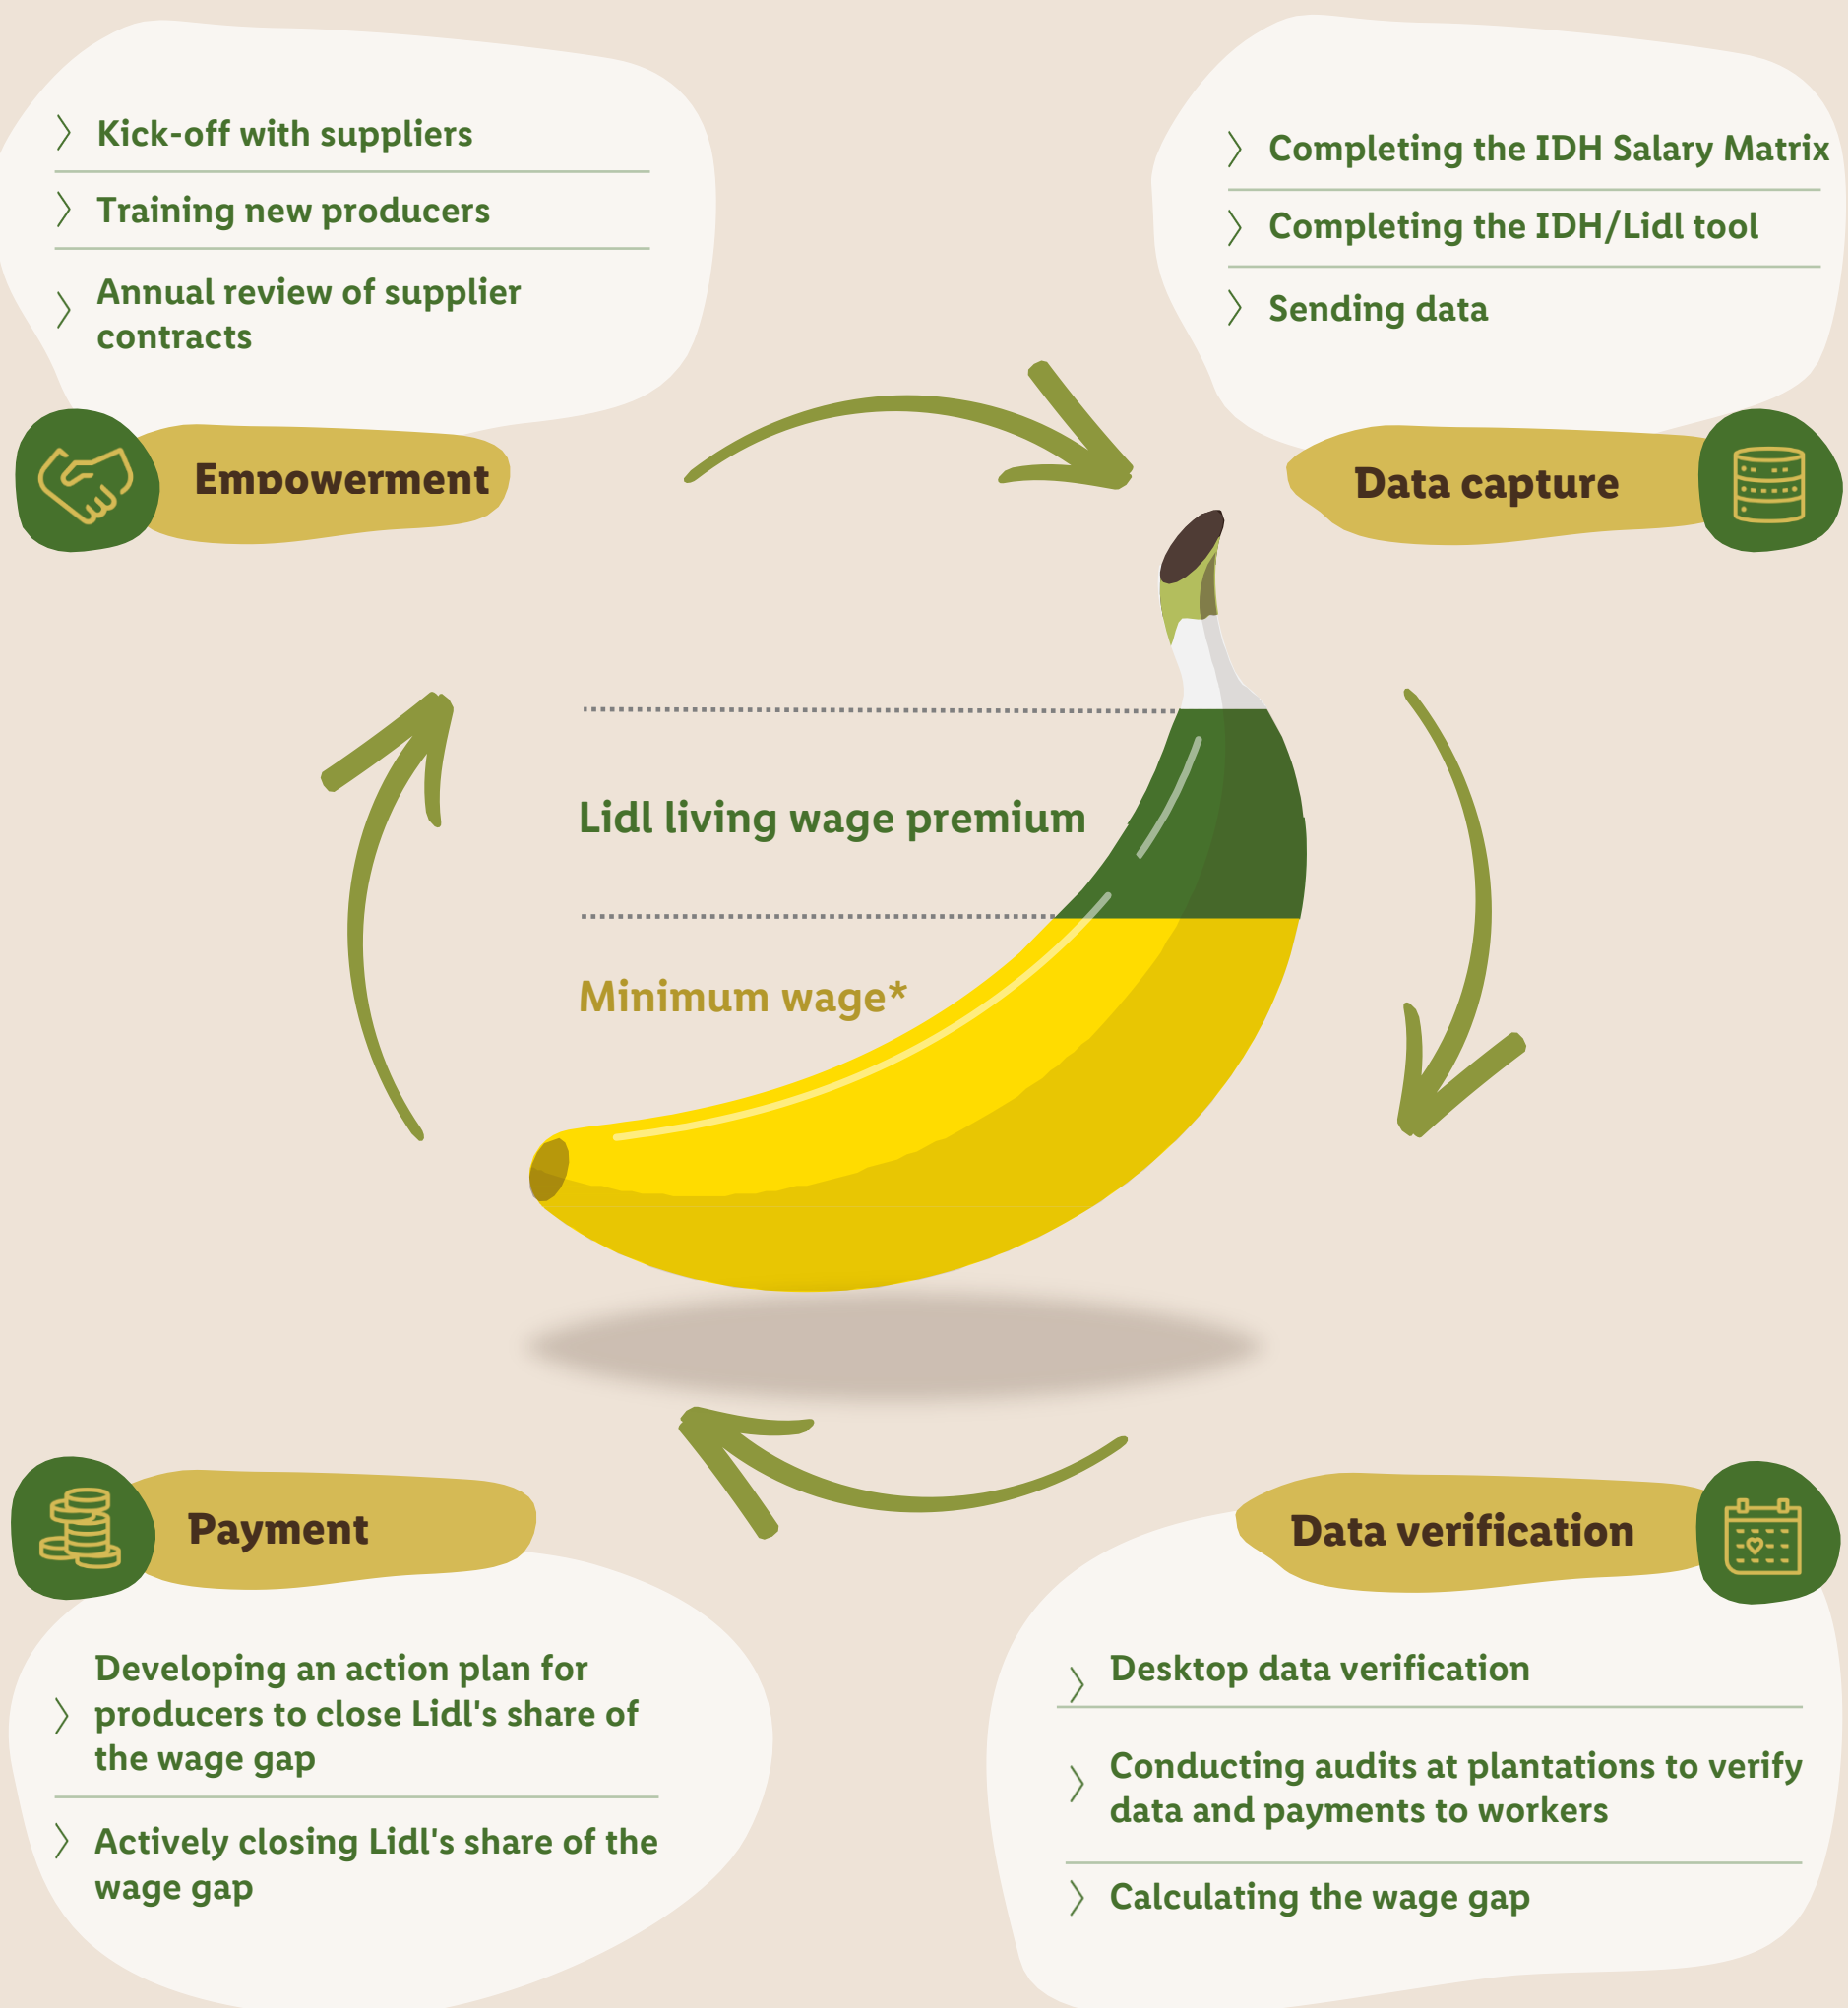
Kick-off with suppliers

Training new producers

Annual review of supplier contracts

Empowerment

Completing the IDH Salary Matrix

Completing the IDH/Lidl tool

Sending data

Data capture

Lidl living wage premium

Minimum wage*

Payment

Developing an action plan for producers to close Lidl's share of the wage gap

Actively closing Lidl's share of the wage gap

Data verification

Desktop data verification

Conducting audits at plantations to verify data and payments to workers

Calculating the wage gap